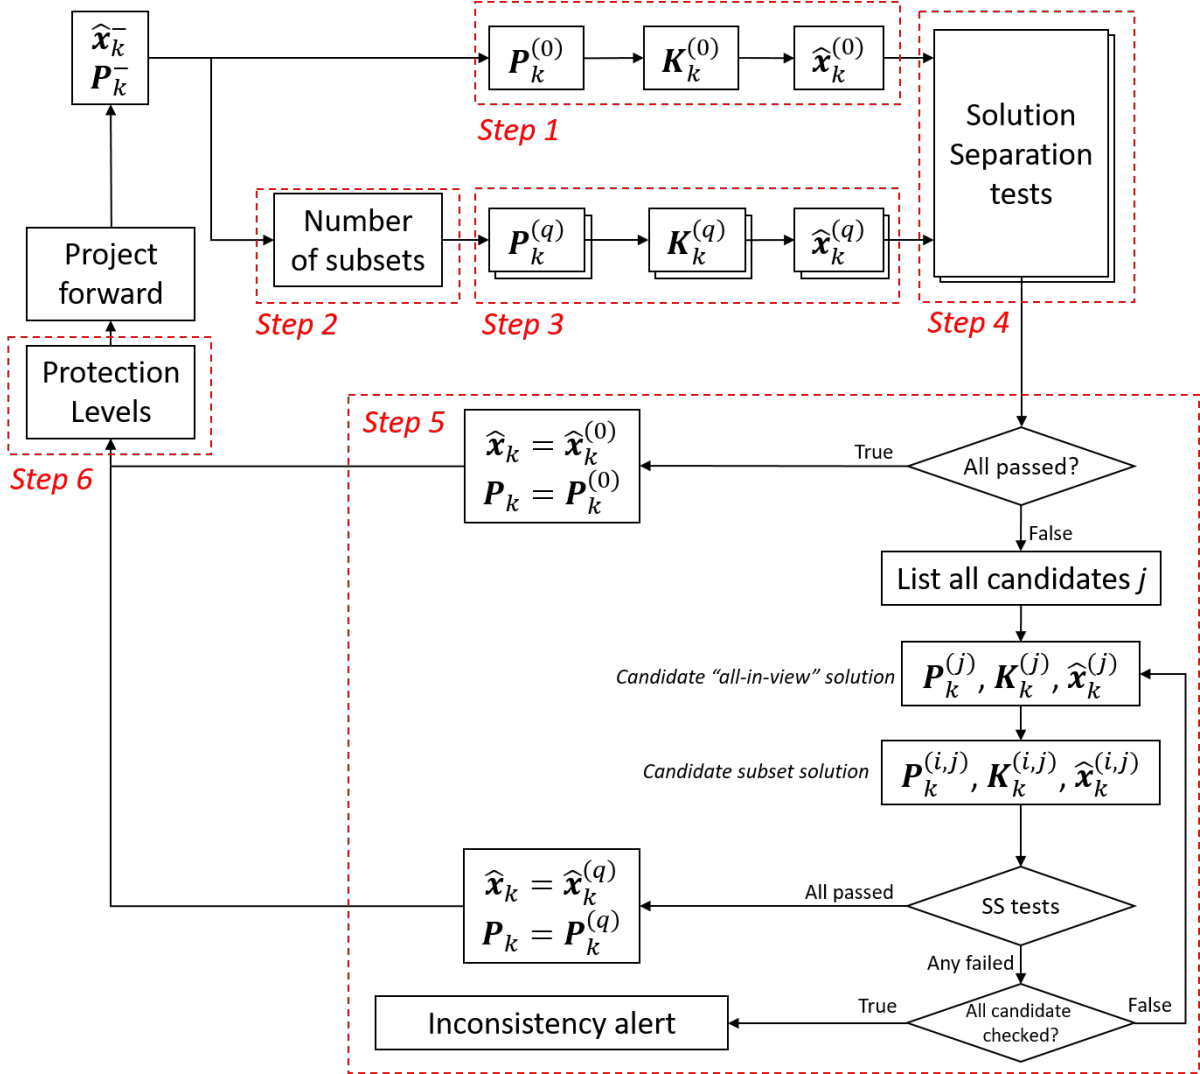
$\hat{\boldsymbol{x}}_k^-$
$\boldsymbol{P}_k^-$

$\boldsymbol{P}_k^{(0)}$ $\boldsymbol{K}_k^{(0)}$ $\hat{\boldsymbol{x}}_k^{(0)}$

Step 1

Solution Separation tests

Number of subsets

$\boldsymbol{P}_k^{(q)}$ $\boldsymbol{K}_k^{(q)}$ $\hat{\boldsymbol{x}}_k^{(q)}$

Project forward

Step 2

Step 3

Step 4

Protection Levels

Step 6

Step 5

$\hat{\boldsymbol{x}}_k = \hat{\boldsymbol{x}}_k^{(0)}$
$\boldsymbol{P}_k = \boldsymbol{P}_k^{(0)}$

True

All passed?

False

List all candidates $j$

Candidate "all-in-view" solution

$\boldsymbol{P}_k^{(j)}, \boldsymbol{K}_k^{(j)}, \hat{\boldsymbol{x}}_k^{(j)}$

Candidate subset solution

$\boldsymbol{P}_k^{(i,j)}, \boldsymbol{K}_k^{(i,j)}, \hat{\boldsymbol{x}}_k^{(i,j)}$

$\hat{\boldsymbol{x}}_k = \hat{\boldsymbol{x}}_k^{(q)}$
$\boldsymbol{P}_k = \boldsymbol{P}_k^{(q)}$

All passed

SS tests

Any failed

True

False

Inconsistency alert

All candidate checked?